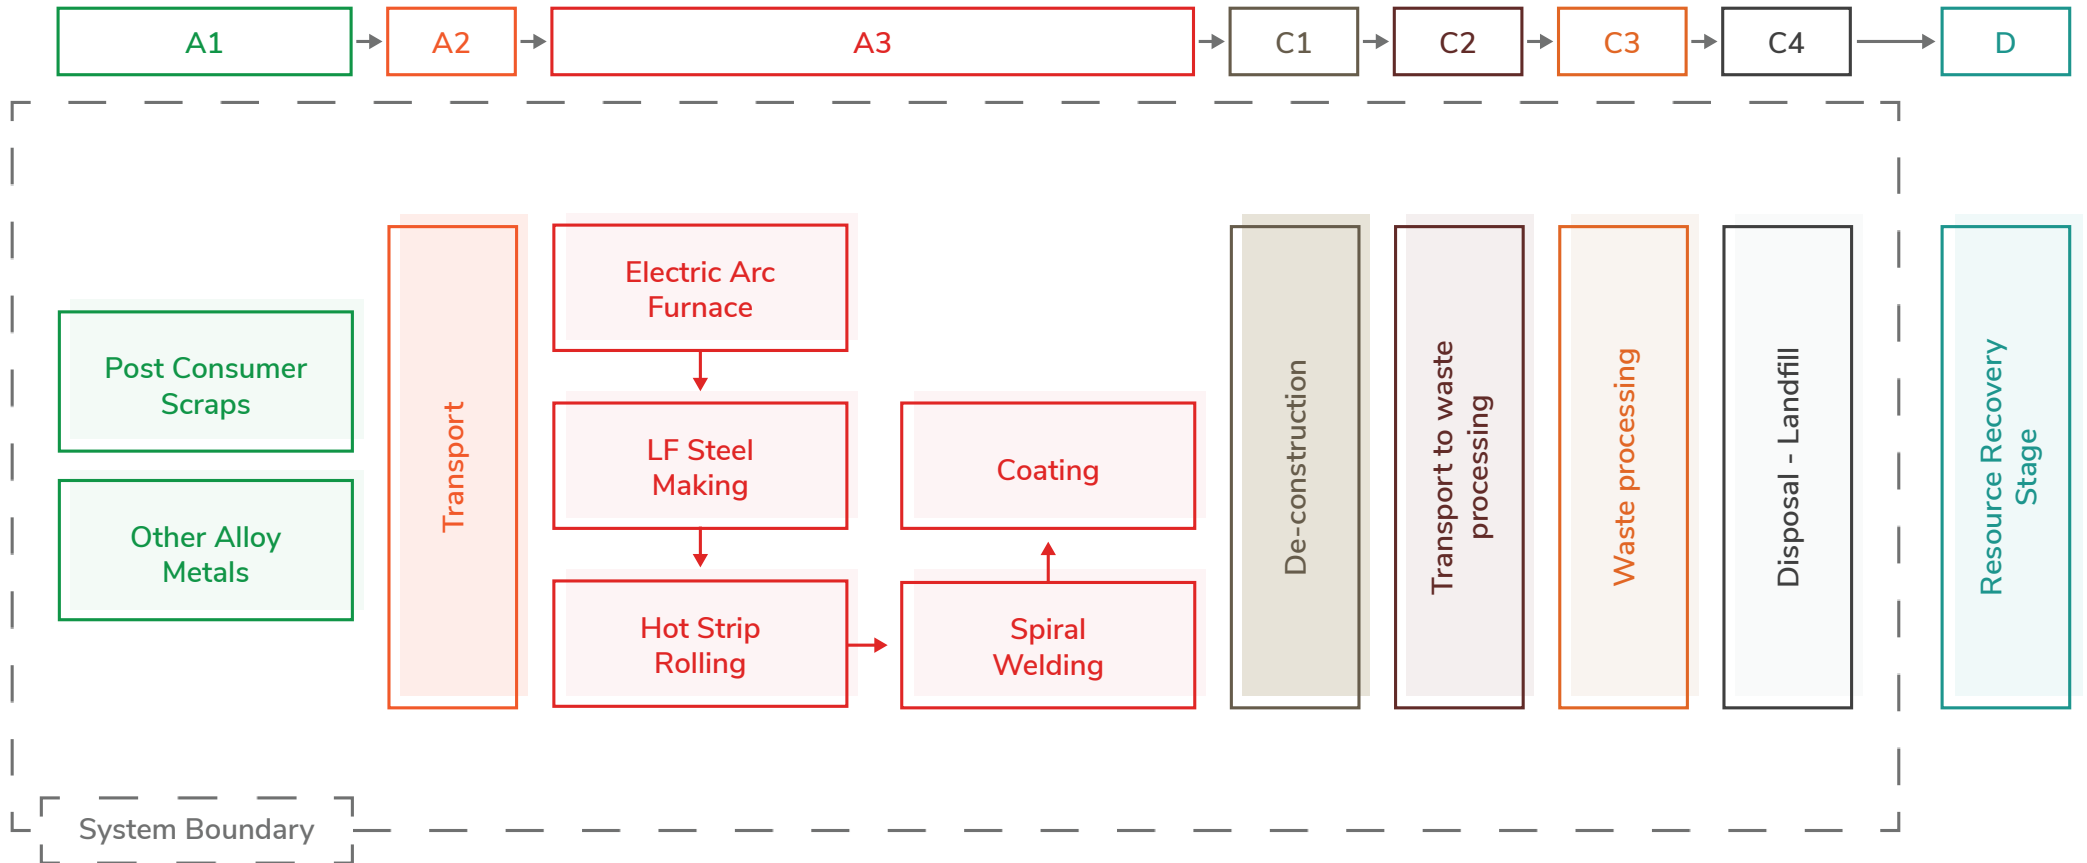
A1
A2
A3
C1
C2
C3
C4
D

Post Consumer Scraps

Other Alloy Metals

Transport

Electric Arc Furnace

LF Steel Making

Hot Strip Rolling

Coating

Spiral Welding

De-construction

Transport to waste processing

Waste processing

Disposal - Landfill

Resource Recovery Stage

System Boundary